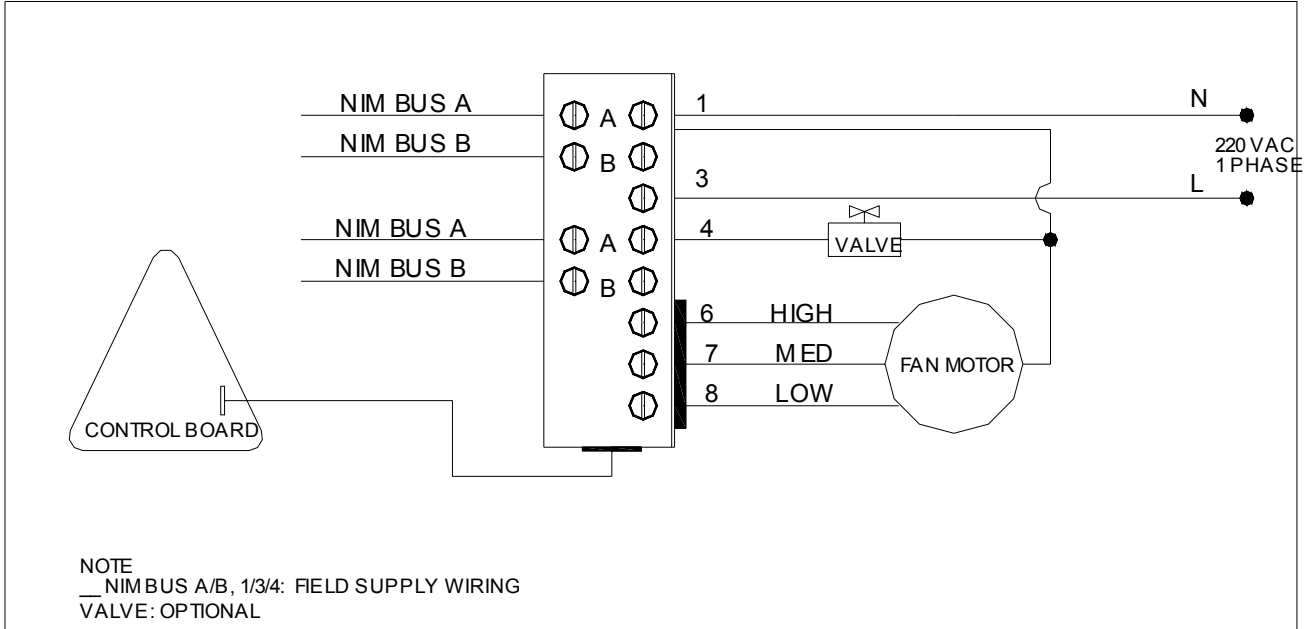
NIM BUS A

NIM BUS B

NIM BUS A

NIM BUS B

A

B

A

B

1

3

4

6

7

8

N

220 VAC
1 PHASE

L

VALVE

HIGH

MED

LOW

FAN MOTOR

CONTROL BOARD

NOTE
__ NIM BUS A/B, 1/3/4: FIELD SUPPLY WIRING
VALVE: OPTIONAL